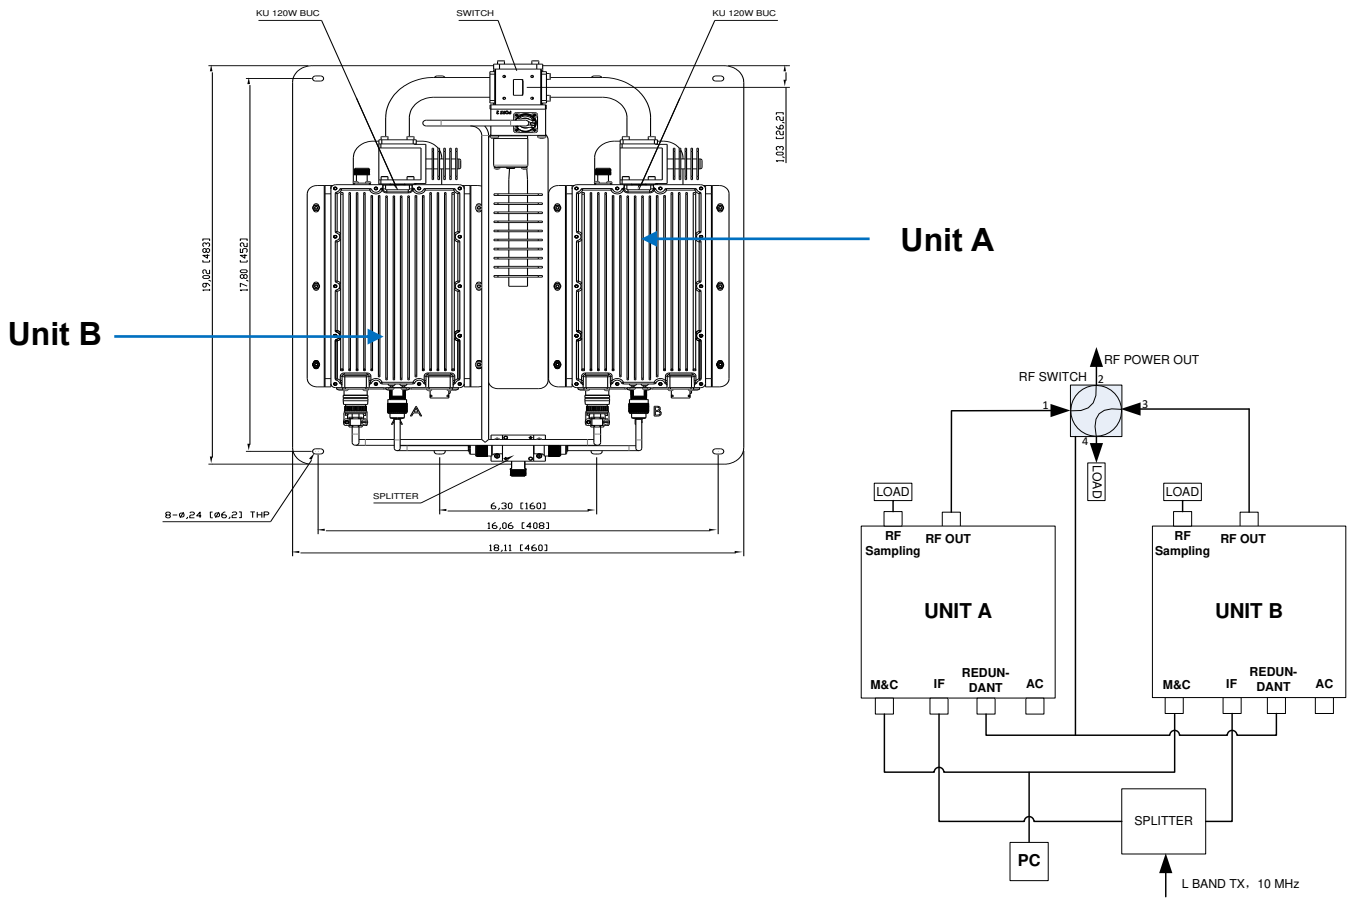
KU 120W BUC
SWITCH
KU 120W BUC

1,03 [26,2]

19,02 [483]
17,80 [452]

Unit A

Unit B

A
B

SPLITTER

8-Ø,24 [Ø6,2] THP

6,30 [160]
16,06 [408]
18,11 [460]

RF POWER OUT
RF SWITCH
2
1
3
4
LOAD

LOAD
RF Sampling
RF OUT
UNIT A
M&C
IF
REDUN-DANT
AC

LOAD
RF Sampling
RF OUT
UNIT B
M&C
IF
REDUN-DANT
AC

SPLITTER
PC
L BAND TX，10 MHz